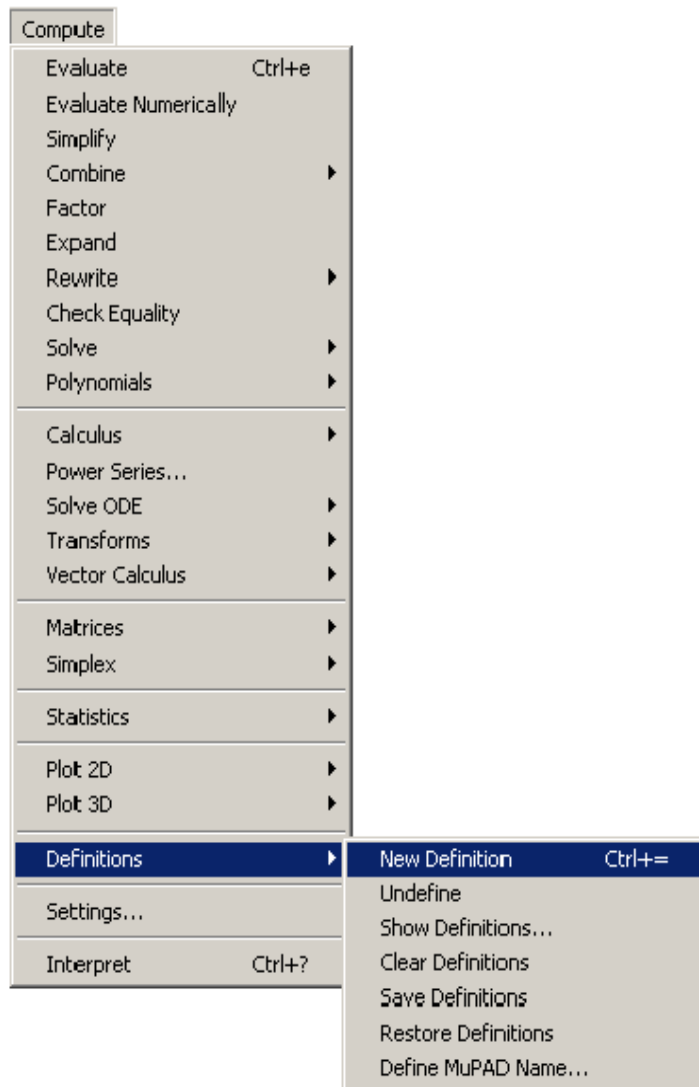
Compute

Evaluate Ctrl+e
Evaluate Numerically
Simplify
Combine
Factor
Expand
Rewrite
Check Equality
Solve
Polynomials

Calculus
Power Series...
Solve ODE
Transforms
Vector Calculus

Matrices
Simplex

Statistics

Plot 2D
Plot 3D

Definitions

Settings...

Interpret Ctrl+?

New Definition Ctrl+=
Undefine
Show Definitions...
Clear Definitions
Save Definitions
Restore Definitions
Define MuPAD Name...